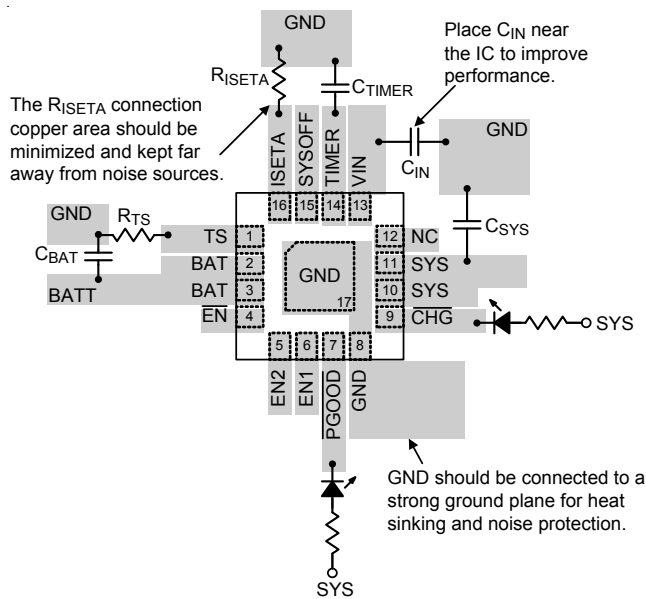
GND

Place $C_{IN}$ near the IC to improve performance.

$R_{ISETA}$

$C_{TIMER}$

The $R_{ISETA}$ connection copper area should be minimized and kept far away from noise sources.

ISETA SYSOFF TIMER VIN

GND

$C_{IN}$

16 15 14 13

GND

$R_{TS}$

$C_{SYS}$

$C_{BAT}$

TS 1

12 NC

BAT 2

11 SYS

BATT

BAT 3

10 SYS

$\overline{EN}$ 4

9 $\overline{CHG}$

SYS

GND

17

5 6 7 8

EN2 EN1 PGOOD GND

GND should be connected to a strong ground plane for heat sinking and noise protection.

SYS